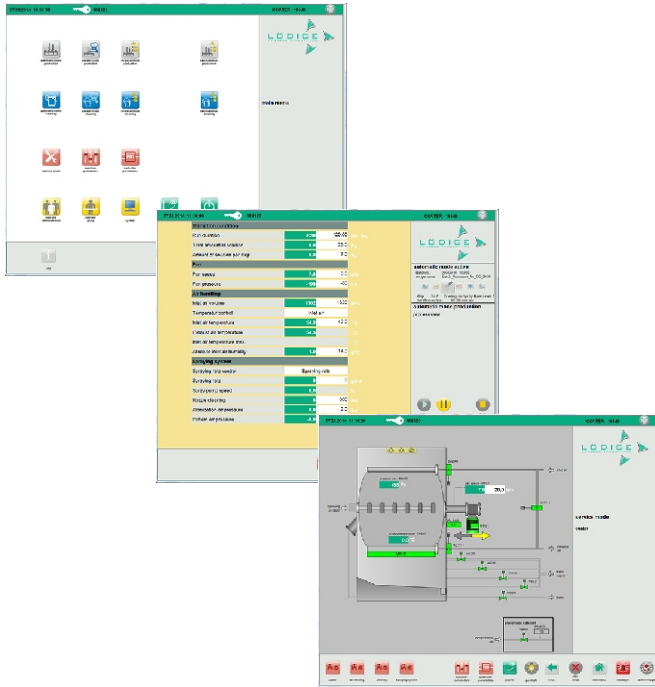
LÖDIGE

main menu

LÖDIGE

Run duration
Fan
Fan speed
Fan pressure
Air handling
Inlet air volume
Temperature control
Inlet air temperature
Exhaust air temperature
Spraying system
Spraying rate
Spraying pump speed
Nozzle cleaning
Atomization air pressure
Pattern air pressure

automatic mode active

LÖDIGE

service mode